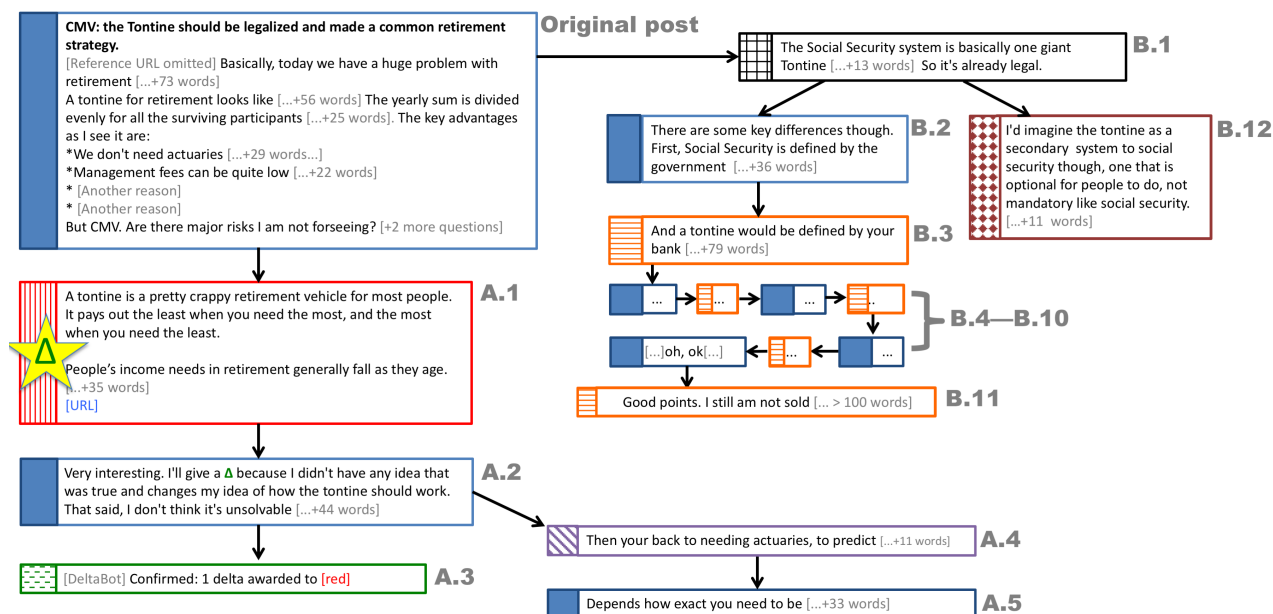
CMV: the Tontine should be legalized and made a common retirement strategy.
[Reference URL omitted] Basically, today we have a huge problem with retirement [...+73 words]
A tontine for retirement looks like [...+56 words] The yearly sum is divided evenly for all the surviving participants [...+25 words]. The key advantages as I see it are:
*We don't need actuaries [...+29 words...]
*Management fees can be quite low [...+22 words]
* [Another reason]
* [Another reason]
But CMV. Are there major risks I am not forseeing? [+2 more questions]

Original post

The Social Security system is basically one giant Tontine [...+13 words] So it's already legal.

B.1

There are some key differences though. First, Social Security is defined by the government [...+36 words]

B.2

I'd imagine the tontine as a secondary system to social security though, one that is optional for people to do, not mandatory like social security. [...+11 words]

B.12

And a tontine would be defined by your bank [...+79 words]

B.3

...
...
...
..

B.4—B.10

[...]oh, ok[...]
...
...

Good points. I still am not sold [... > 100 words]

B.11

A tontine is a pretty crappy retirement vehicle for most people. It pays out the least when you need the most, and the most when you need the least.

Δ

People's income needs in retirement generally fall as they age.
[...+35 words]
[URL]

A.1

Very interesting. I'll give a Δ because I didn't have any idea that was true and changes my idea of how the tontine should work. That said, I don't think it's unsolvable [...+44 words]

A.2

Then your back to needing actuaries, to predict [...+11 words]

A.4

[DeltaBot] Confirmed: 1 delta awarded to [red]

A.3

Depends how exact you need to be [...+33 words]

A.5